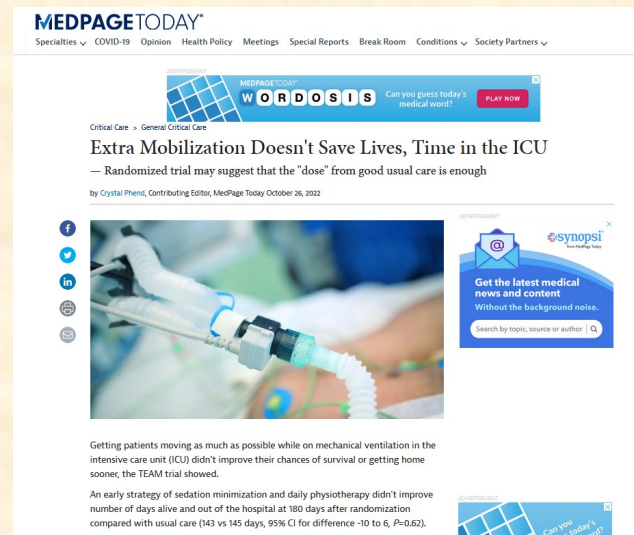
MEDPAGETODAY®

Specialties COVID-19 Opinion Health Policy Meetings Special Reports Break Room Conditions Society Partners

ADVERTISEMENT

MEDPAGETODAY® WORDOSIS Can you guess today's medical word? PLAY NOW

Critical Care > General Critical Care

Extra Mobilization Doesn't Save Lives, Time in the ICU

— Randomized trial may suggest that the "dose" from good usual care is enough

by Crystal Phend, Contributing Editor, MedPage Today October 26, 2022

ADVERTISEMENT

synopsi from MedPage Today

Get the latest medical news and content

Without the background noise.

Search by topic, source or author

Getting patients moving as much as possible while on mechanical ventilation in the intensive care unit (ICU) didn't improve their chances of survival or getting home sooner, the TEAM trial showed.

An early strategy of sedation minimization and daily physiotherapy didn't improve number of days alive and out of the hospital at 180 days after randomization compared with usual care (143 vs 145 days, 95% CI for difference -10 to 6, $P$=0.62).

ADVERTISEMENT

Can you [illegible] today's